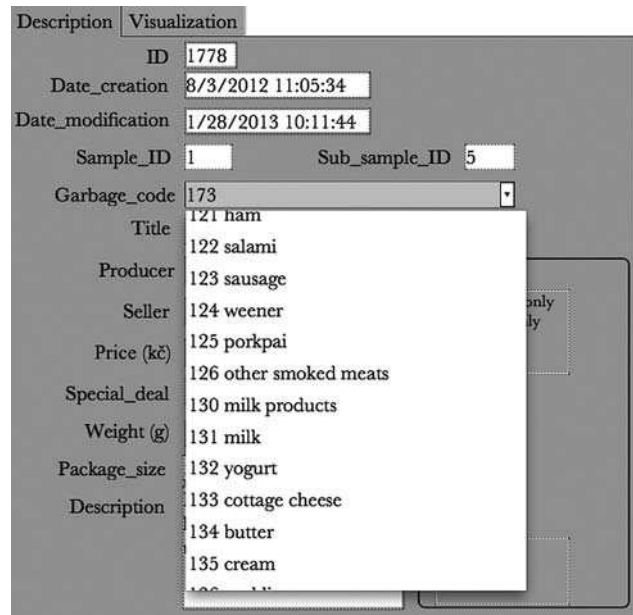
Description | Visualization

ID 1778

Date_creation 8/3/2012 11:05:34

Date_modification 1/28/2013 10:11:44

Sample_ID 1

Sub_sample_ID 5

Garbage_code 173

Title

Producer

Seller

Price (kč)

Special_deal

Weight (g)

Package_size

Description

121 ham
122 salami
123 sausage
124 weener
125 porkpai
126 other smoked meats
130 milk products
131 milk
132 yogurt
133 cottage cheese
134 butter
135 cream
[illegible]

only
ly